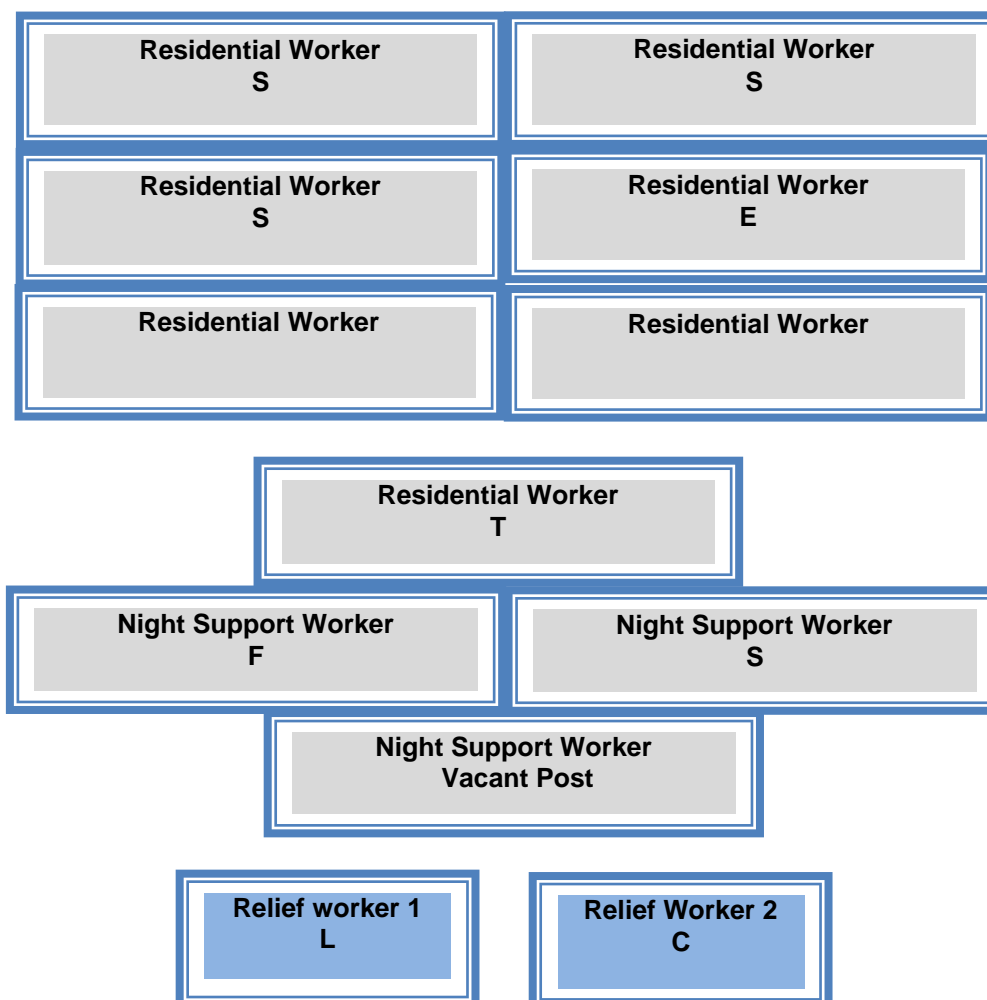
Residential Worker
S

Residential Worker
S

Residential Worker
S

Residential Worker
E

Residential Worker

Residential Worker

Residential Worker
T

Night Support Worker
F

Night Support Worker
S

Night Support Worker
Vacant Post

Relief worker 1
L

Relief Worker 2
C